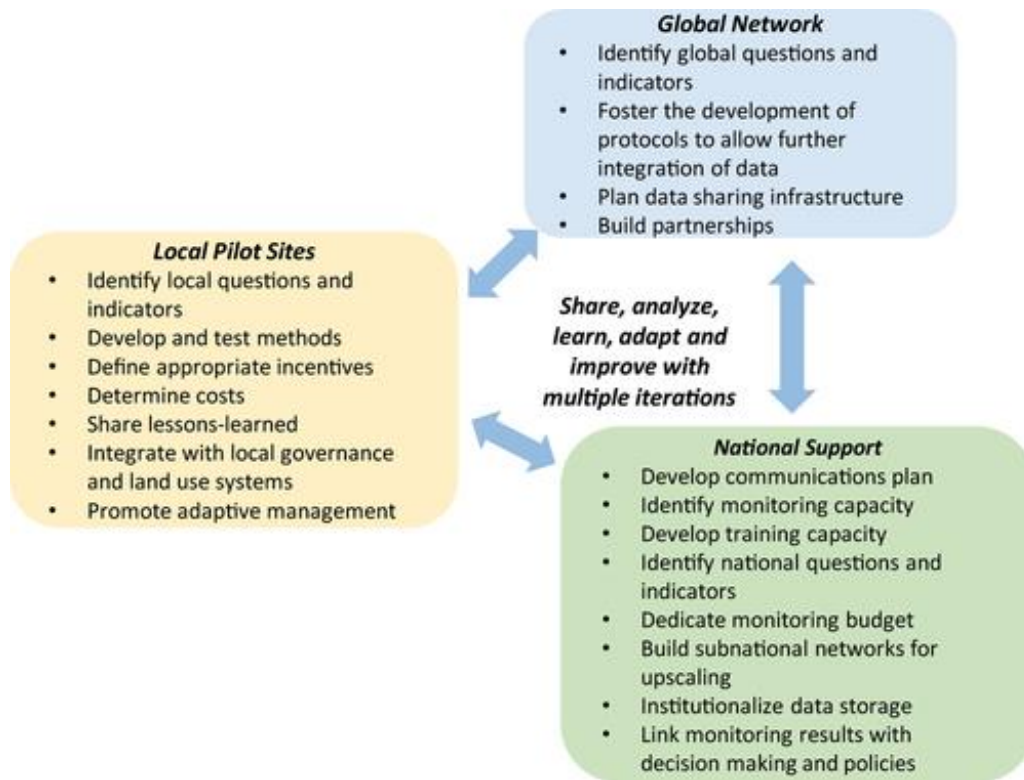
Global Network
- Identify global questions and indicators
- Foster the development of protocols to allow further integration of data
- Plan data sharing infrastructure
- Build partnerships

Local Pilot Sites
- Identify local questions and indicators
- Develop and test methods
- Define appropriate incentives
- Determine costs
- Share lessons-learned
- Integrate with local governance and land use systems
- Promote adaptive management

Share, analyze, learn, adapt and improve with multiple iterations

National Support
- Develop communications plan
- Identify monitoring capacity
- Develop training capacity
- Identify national questions and indicators
- Dedicate monitoring budget
- Build subnational networks for upscaling
- Institutionalize data storage
- Link monitoring results with decision making and policies